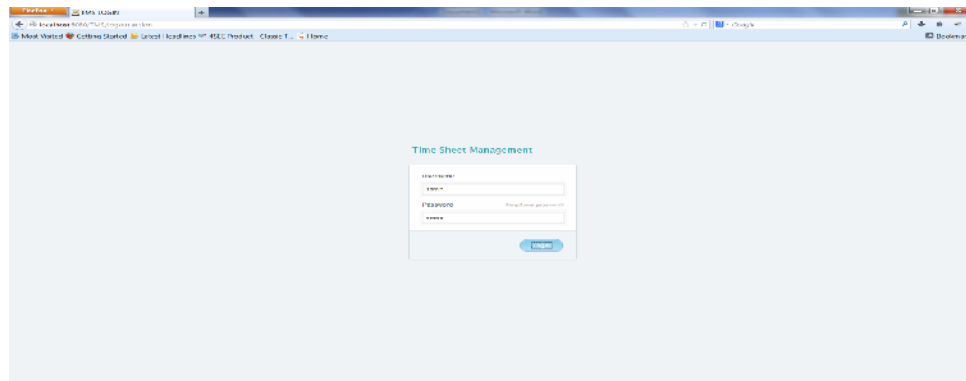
Firefox TMS LOGIN +

localhost:8080/TMS/login.action

Google

Most Visited Getting Started Latest Headlines 4SEC Product Classic T... Home

Bookmarks

Time Sheet Management

Username

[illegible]

Password

Forgot your password?

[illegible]

Login